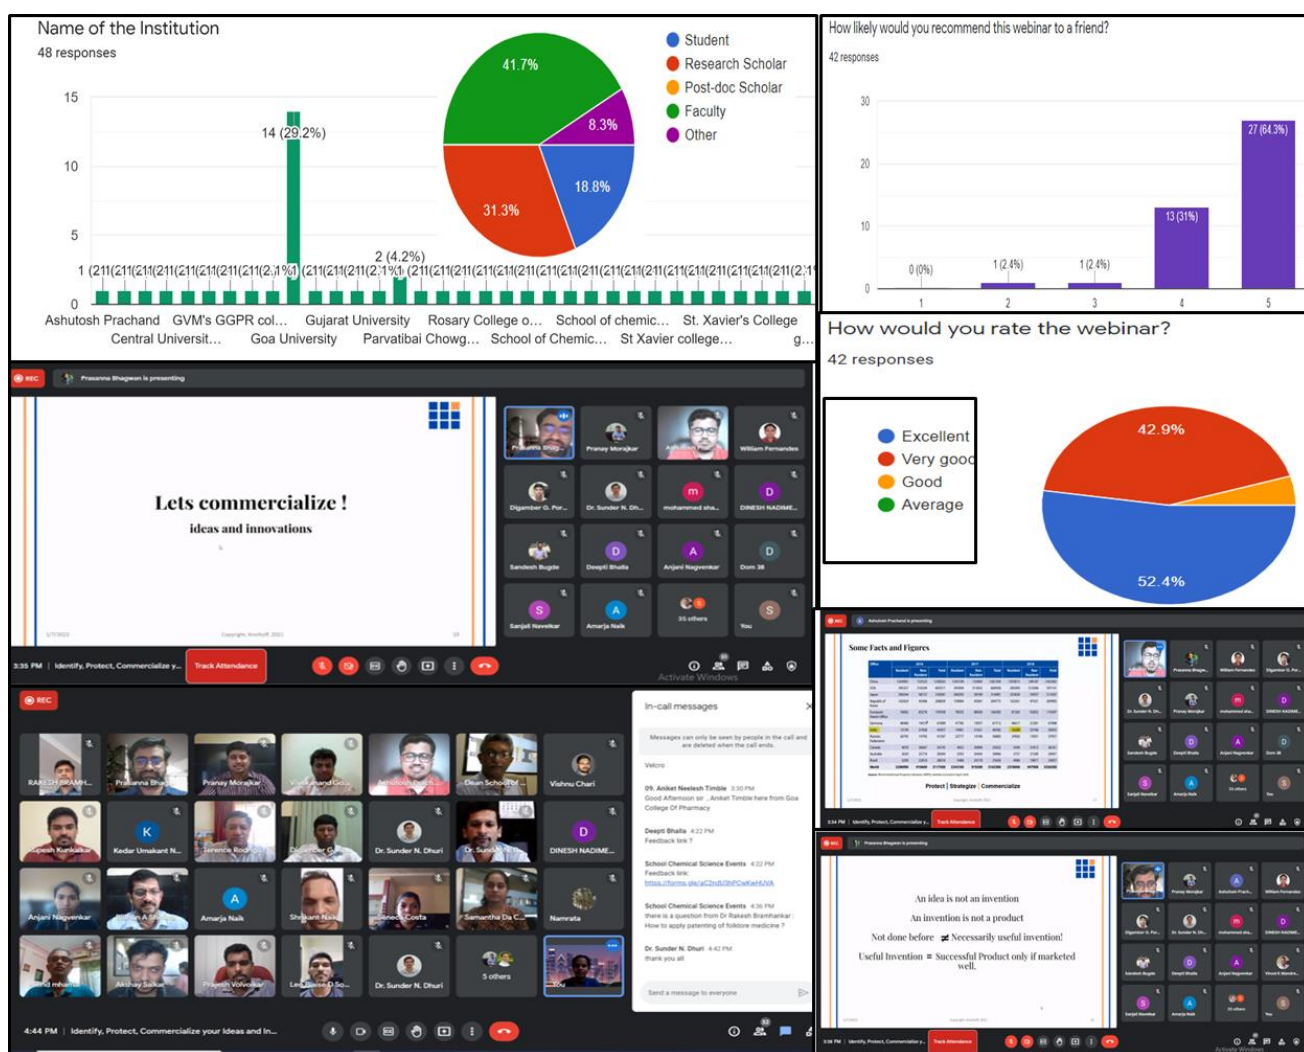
Name of the Institution
48 responses

15
10
5
0

14 (29.2%)
2 (4.2%)
1 (2.1%)

Ashutosh Prachand
GVM's GGPR col...
Gujarat University
Rosary College o...
School of chemic...
St. Xavier's College
Central Universit...
Goa University
Parvatibai Chowg...
School of Chemic...
St Xavier college...
g...

41.7%
8.3%
18.8%
31.3%

Student
Research Scholar
Post-doc Scholar
Faculty
Other

How likely would you recommend this webinar to a friend?
42 responses

30
20
10
0

0 (0%)
1 (2.4%)
1 (2.4%)
13 (31%)
27 (64.3%)

1
2
3
4
5

How would you rate the webinar?
42 responses

Excellent
Very good
Good
Average

42.9%
52.4%

REC
Prasanna Bhagwan is presenting

Lets commercialize !
ideas and innovations

Prasanna Bhag...
Pranay Morajkar
Ashutosh Prach...
William Fernandes
Digamber G. Por...
Dr. Sunder N. Dh...
mohammed sha...
DINESH NADIME...
Sandesh Bugde
Deepti Bhalla
Anjani Nagvenkar
Dom 38
Sanjali Navelkar
Amarja Naik
35 others
You

3:35 PM | Identify, Protect, Commercialize y...
Track Attendance
Activate Windows

REC
RAKESH BRAMH...
Prasanna Bhag...
Pranay Morajkar
Vivekanand Go...
Ashutosh Prach...
Dean School of...
Vishnu Chari
Rupesh Kunkalkar
Kedar Umakant N...
Terence Rodr...
Digamber G...
Dr. Sunder N. Dhuri
Dr. Sunder N...
DINESH NADIME...
Anjani Nagvenkar
Shubham A Sh...
Amarja Naik
Shrikant Naik
Seneca Costa
Samantha Da C...
Namrata
...d mhaml...
Akshay Salkar
Prajesh Volvoikar
Leo Balise D So...
Dr. Sunder N. Dhuri
5 others
You

4:44 PM | Identify, Protect, Commercialize your Ideas and In...

In-call messages
Messages can only be seen by people in the call and are deleted when the call ends.
Velcro
09. Aniket Neelesh Timble 3:30 PM
Good Afternoon sir .. Aniket Timble here from Goa College Of Pharmacy
Deepti Bhalla 4:22 PM
Feedback link ?
School Chemical Science Events 4:22 PM
Feedback link:
https://forms.gle/aC2ndU3hPCwKeHUVA
School Chemical Science Events 4:36 PM
there is a question from Dr Rakesh Bramhankar : How to apply patenting of folklore medicine ?
Dr. Sunder N. Dhuri 4:42 PM
thank you all
Send a message to everyone

REC
Ashutosh Prachand is presenting
Some Facts and Figures
Protect | Strategize | Commercialize
3:34 PM | Identify, Protect, Commercialize y...
Track Attendance

REC
Prasanna Bhagwan is presenting
An idea is not an invention
An invention is not a product
Not done before ≠ Necessarily useful invention!
Useful Invention = Successful Product only if marketed well.
3:38 PM | Identify, Protect, Commercialize y...
Track Attendance
Activate Windows